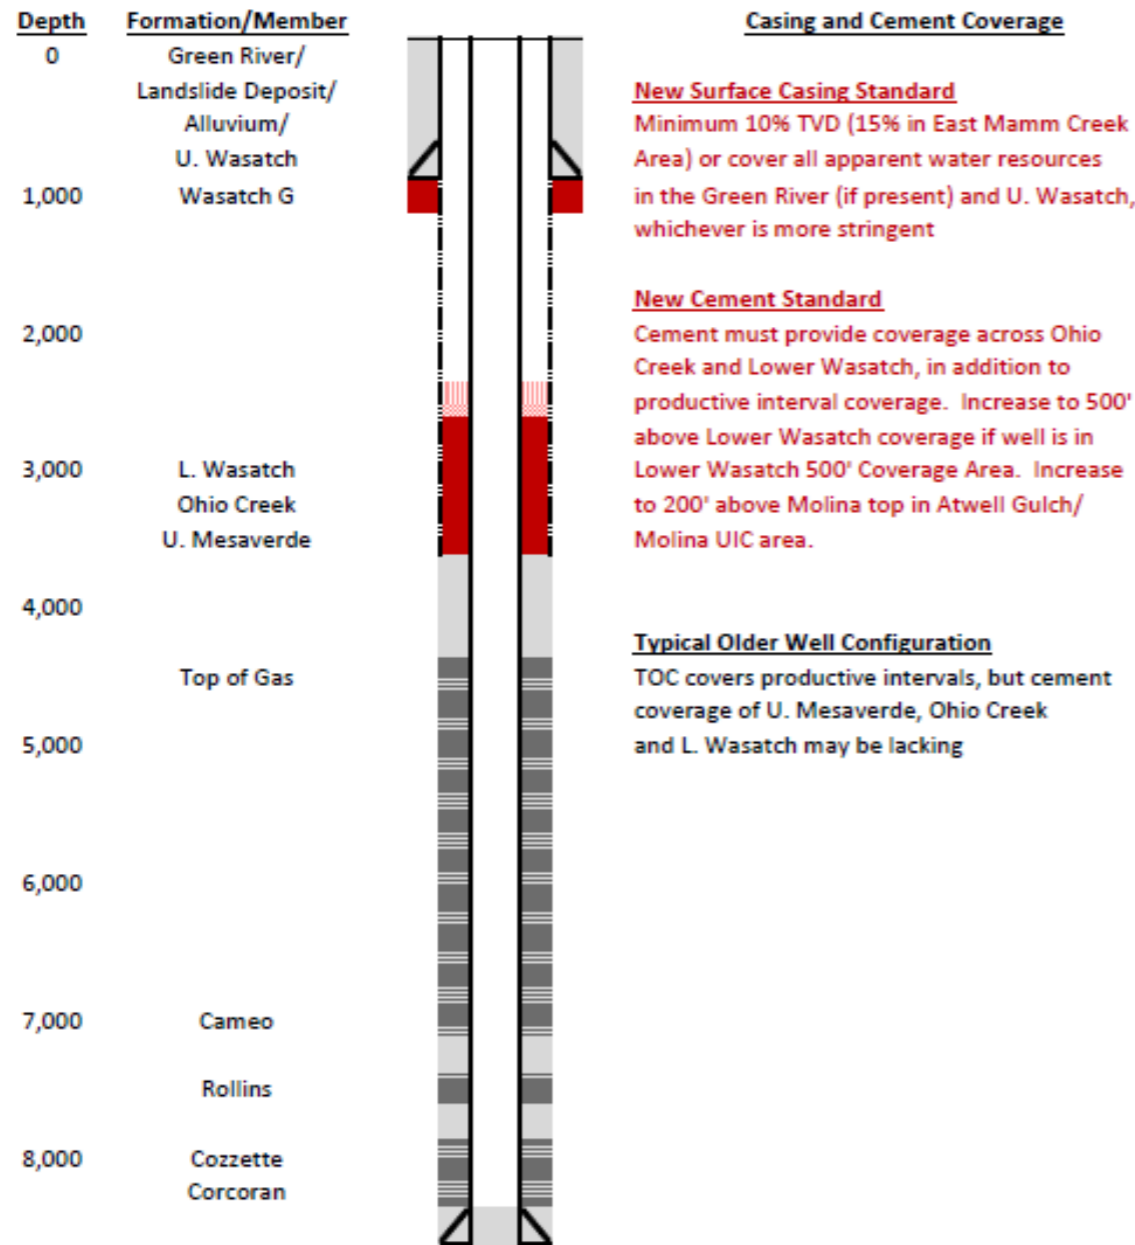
Depth

0

1,000

2,000

3,000

4,000

5,000

6,000

7,000

8,000

Formation/Member

Green River/ Landslide Deposit/ Alluvium/ U. Wasatch

Wasatch G

L. Wasatch
Ohio Creek
U. Mesaverde

Top of Gas

Cameo

Rollins

Cozzette
Corcoran

Casing and Cement Coverage

New Surface Casing Standard
Minimum 10% TVD (15% in East Mamm Creek Area) or cover all apparent water resources in the Green River (if present) and U. Wasatch, whichever is more stringent

New Cement Standard
Cement must provide coverage across Ohio Creek and Lower Wasatch, in addition to productive interval coverage. Increase to 500' above Lower Wasatch coverage if well is in Lower Wasatch 500' Coverage Area. Increase to 200' above Molina top in Atwell Gulch/ Molina UIC area.

Typical Older Well Configuration
TOC covers productive intervals, but cement coverage of U. Mesaverde, Ohio Creek and L. Wasatch may be lacking